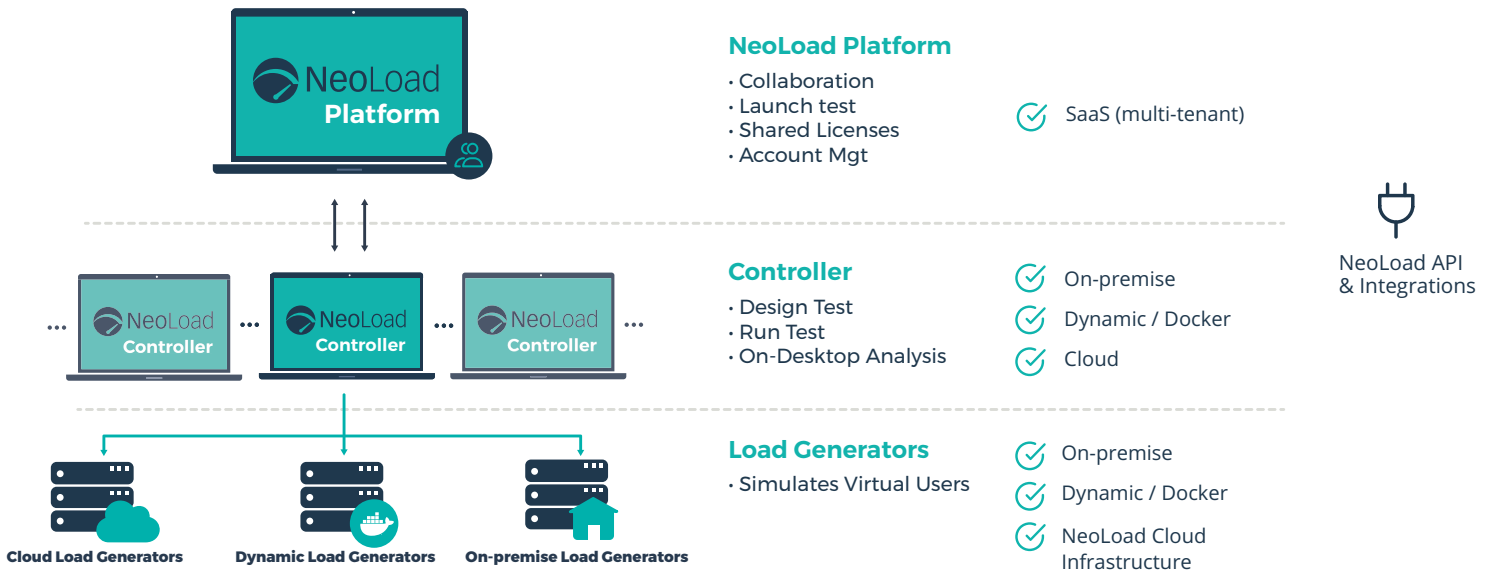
NeoLoad
Platform

NeoLoad Platform
• Collaboration
• Launch test
• Shared Licenses
• Account Mgt

SaaS (multi-tenant)

NeoLoad API & Integrations

... NeoLoad Controller ... NeoLoad Controller ... NeoLoad Controller ...

Controller
• Design Test
• Run Test
• On-Desktop Analysis

On-premise
Dynamic / Docker
Cloud

Cloud Load Generators
Dynamic Load Generators
On-premise Load Generators

Load Generators
• Simulates Virtual Users

On-premise
Dynamic / Docker
NeoLoad Cloud Infrastructure